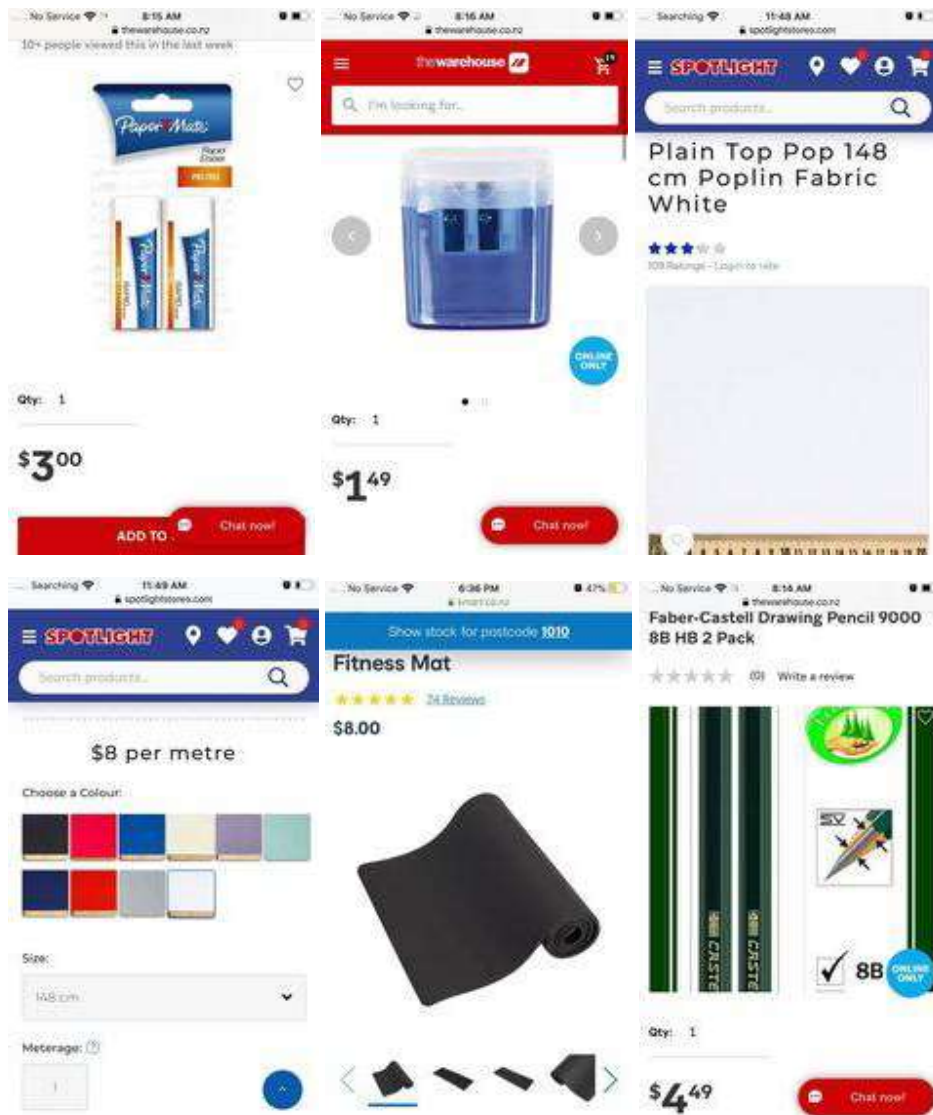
No Service 8:15 AM
thewarehouse.co.nz
10+ people viewed this in the last week

Paper Mate

Paper Mate

Paper Mate

Qty: 1

$3.00

ADD TO

Chat now!

No Service 8:16 AM
thewarehouse.co.nz
thewarehouse
I'm looking for...

ONLINE ONLY

Qty: 1

$1.49

Chat now!

Searching 11:48 AM
spotlightstores.com
SPOTLIGHT
Search products...

Plain Top Pop 148 cm Poplin Fabric White

109 Ratings - Login to rate

Searching 11:49 AM
spotlightstores.com
SPOTLIGHT
Search products...

$8 per metre

Choose a Colour:

Size:
148 cm

Meterage:
1

No Service 6:36 PM 47%
kmart.co.nz
Show stock for postcode 1010

Fitness Mat

24 Reviews

$8.00

No Service 8:14 AM
thewarehouse.co.nz
Faber-Castell Drawing Pencil 9000 8B HB 2 Pack

(0) Write a review

8B CASTE
8B CASTE

8B

ONLINE ONLY

Qty: 1

$4.49

Chat now!